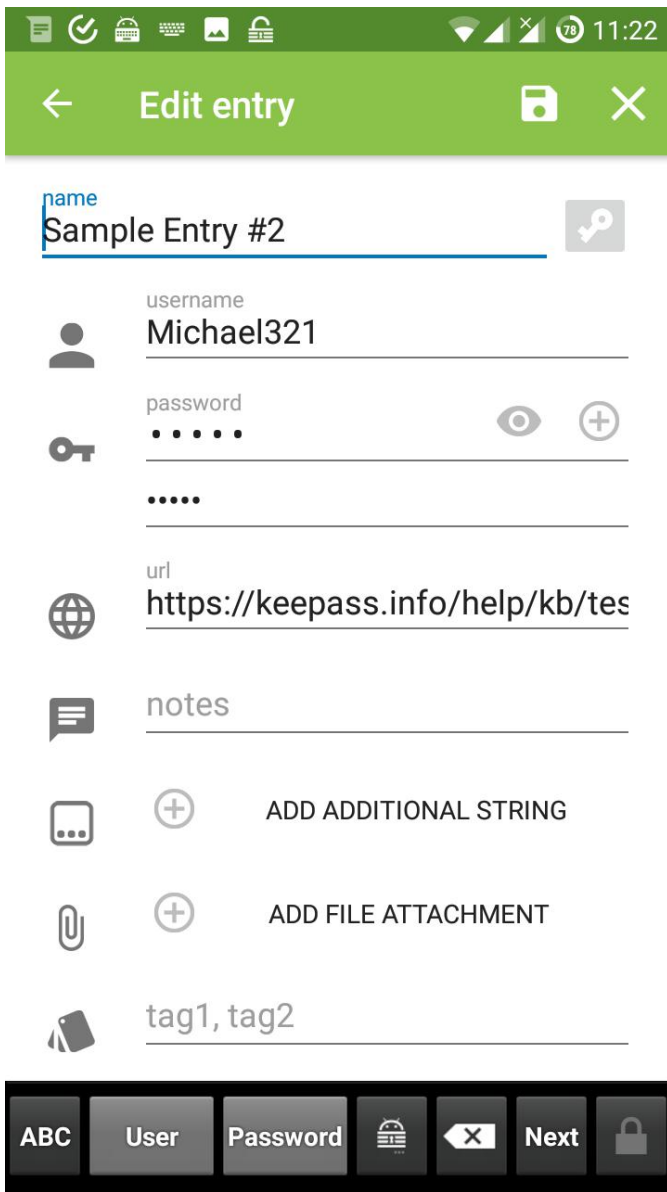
78 11:22

Edit entry

name
Sample Entry #2

username
Michael321

password
•••••

•••••

url
https://keepass.info/help/kb/tes

notes

ADD ADDITIONAL STRING

ADD FILE ATTACHMENT

tag1, tag2

ABC User Password Next